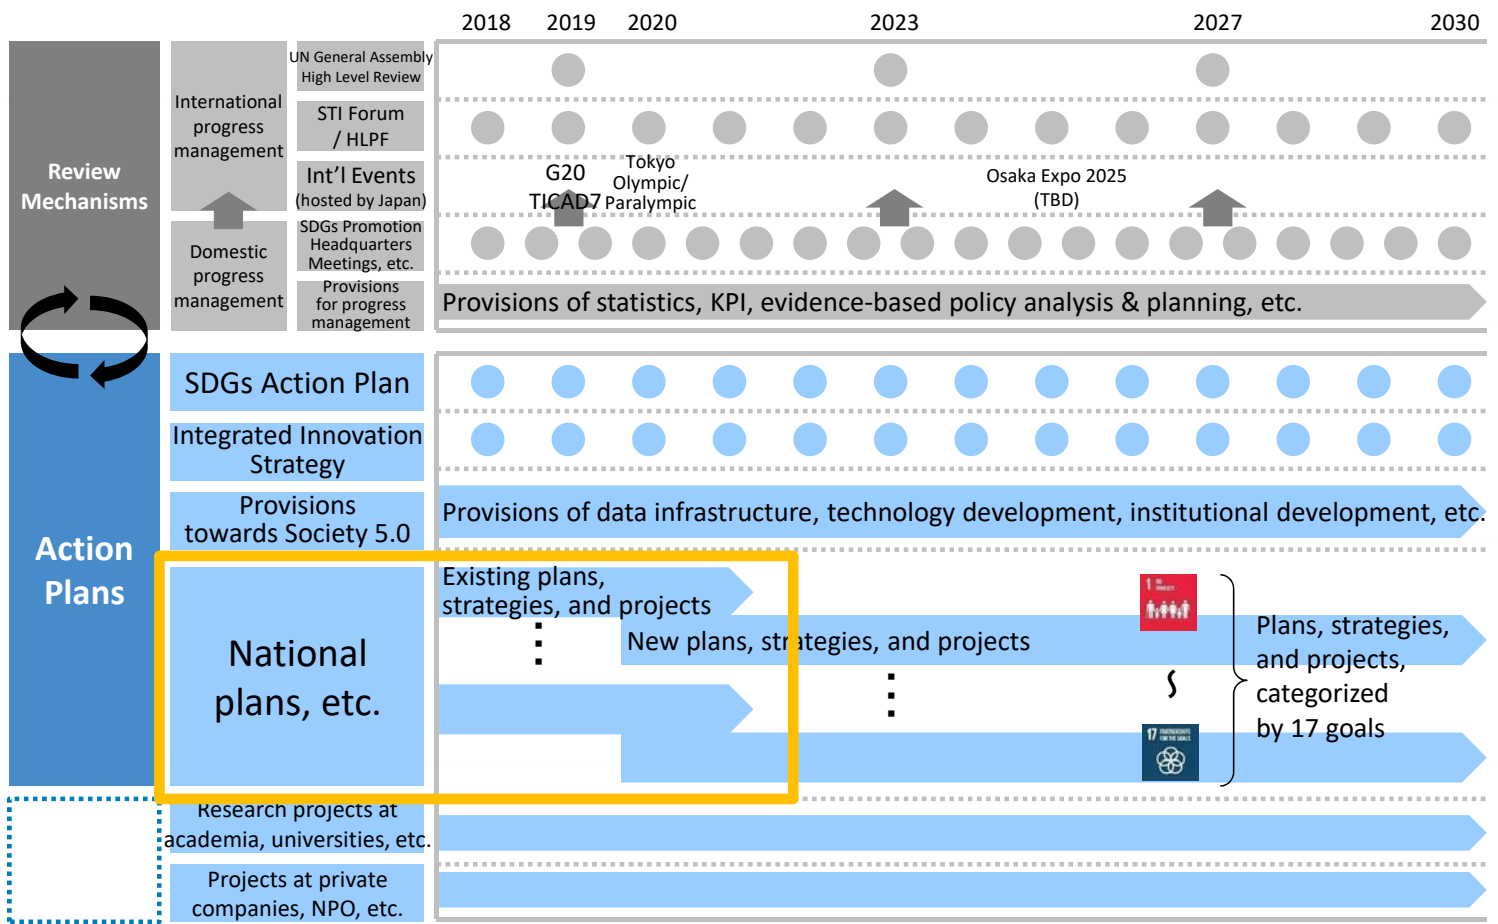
2018 2019 2020 2023 2027 2030

Review Mechanisms

International progress management

Domestic progress management

UN General Assembly High Level Review

STI Forum / HLPF

Int'l Events (hosted by Japan)

SDGs Promotion Headquarters Meetings, etc.

Provisions for progress management

G20 TICAD7

Tokyo Olympic/ Paralympic

Osaka Expo 2025 (TBD)

Provisions of statistics, KPI, evidence-based policy analysis & planning, etc.

Action Plans

SDGs Action Plan

Integrated Innovation Strategy

Provisions towards Society 5.0

Provisions of data infrastructure, technology development, institutional development, etc.

National plans, etc.

Existing plans, strategies, and projects

New plans, strategies, and projects

Plans, strategies, and projects, categorized by 17 goals

Research projects at academia, universities, etc.

Projects at private companies, NPO, etc.